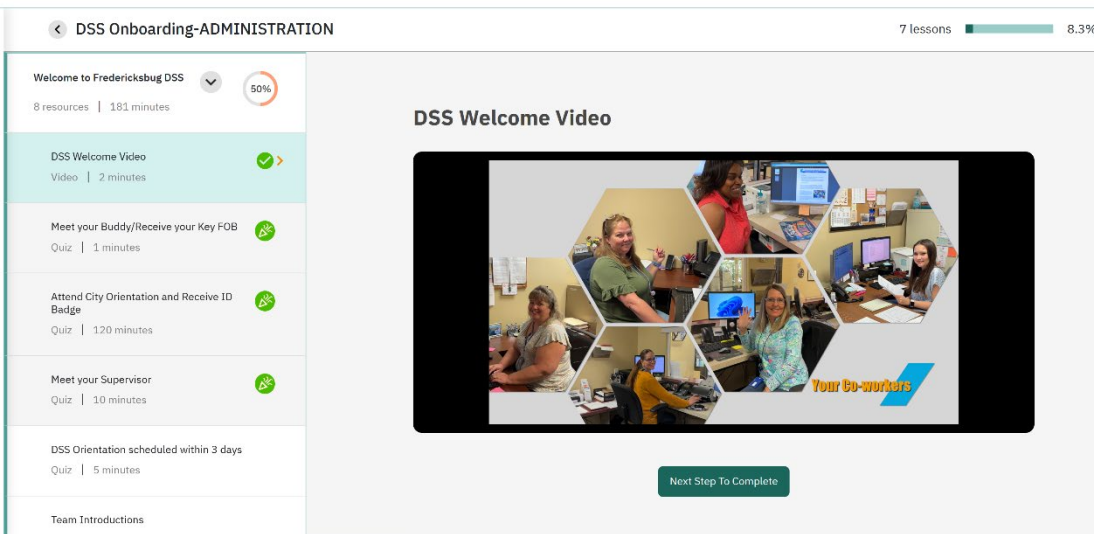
DSS Onboarding-ADMINISTRATION

7 lessons 8.3%

Welcome to Fredericksbug DSS
8 resources | 181 minutes
50%

DSS Welcome Video
Video | 2 minutes

Meet your Buddy/Receive your Key FOB
Quiz | 1 minutes

Attend City Orientation and Receive ID Badge
Quiz | 120 minutes

Meet your Supervisor
Quiz | 10 minutes

DSS Orientation scheduled within 3 days
Quiz | 5 minutes

Team Introductions

DSS Welcome Video

Your Co-workers

Next Step To Complete